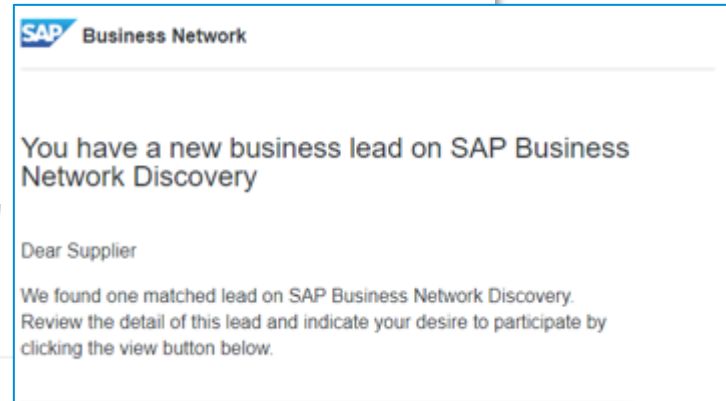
SAP Business Network

You have a new business lead on SAP Business Network Discovery

Dear Supplier

We found one matched lead on SAP Business Network Discovery. Review the detail of this lead and indicate your desire to participate by clicking the view button below.